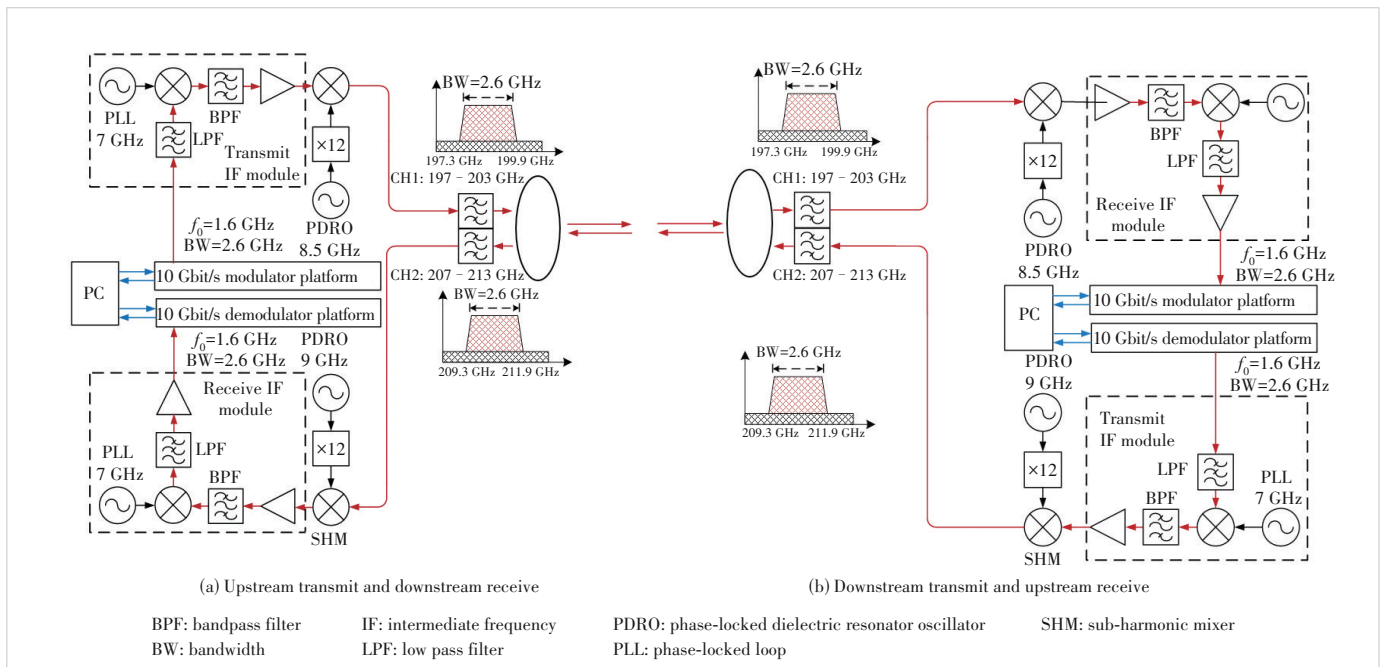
PLL
7 GHz

BPF

LPF

Transmit IF module

×12

PDRO
8.5 GHz

$f_0$=1.6 GHz
BW=2.6 GHz

PC

10 Gbit/s modulator platform

10 Gbit/s demodulator platform

$f_0$=1.6 GHz
BW=2.6 GHz

PDRO
9 GHz

Receive IF module

PLL
7 GHz

LPF

×12

BPF

SHM

BW=2.6 GHz

197.3 GHz 199.9 GHz

CH1: 197 - 203 GHz

CH2: 207 - 213 GHz

BW=2.6 GHz

209.3 GHz 211.9 GHz

BW=2.6 GHz

197.3 GHz 199.9 GHz

CH1: 197 - 203 GHz

CH2: 207 - 213 GHz

BW=2.6 GHz

209.3 GHz 211.9 GHz

×12

PDRO
8.5 GHz

BPF

LPF

Receive IF module

$f_0$=1.6 GHz
BW=2.6 GHz

PC

10 Gbit/s modulator platform

10 Gbit/s demodulator platform

PDRO
9 GHz

$f_0$=1.6 GHz
BW=2.6 GHz

Transmit IF module

×12

LPF

BPF

PLL
7 GHz

SHM

(a) Upstream transmit and downstream receive

(b) Downstream transmit and upstream receive

BPF: bandpass filter
BW: bandwidth
IF: intermediate frequency
LPF: low pass filter
PDRO: phase-locked dielectric resonator oscillator
PLL: phase-locked loop
SHM: sub-harmonic mixer